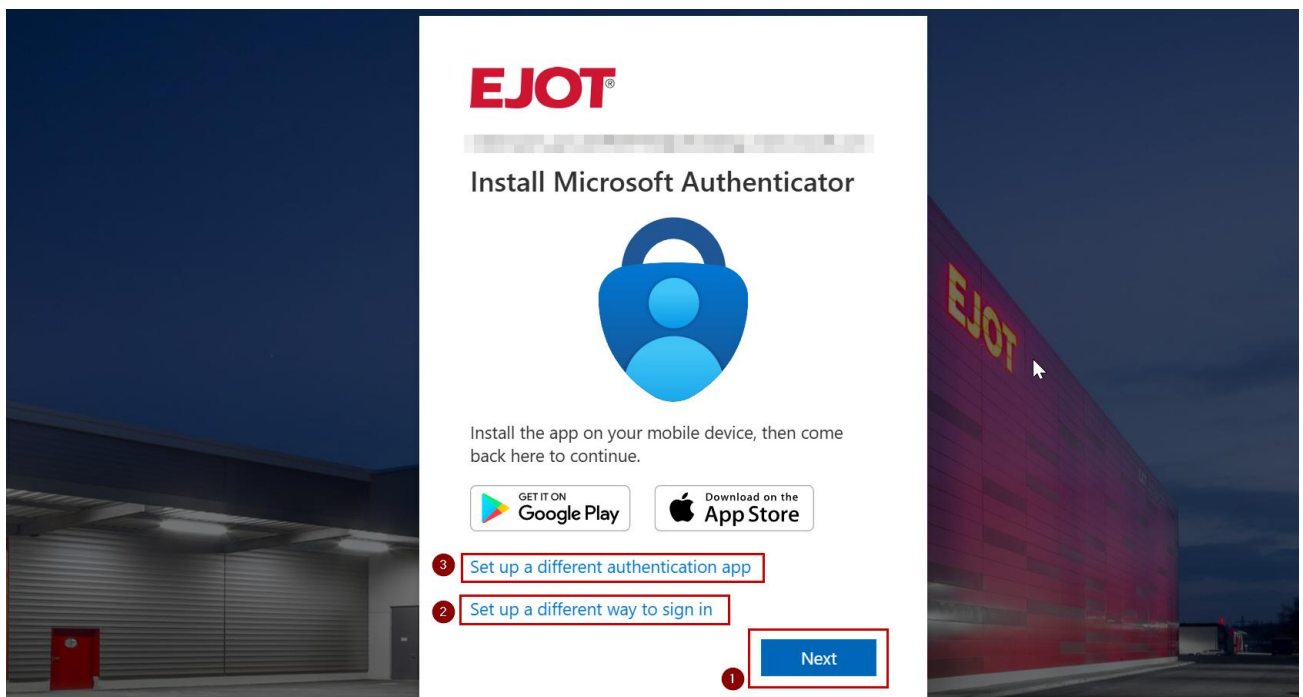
EJOT®

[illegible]

Install Microsoft Authenticator

Install the app on your mobile device, then come back here to continue.

GET IT ON Google Play

Download on the App Store

3 Set up a different authentication app

2 Set up a different way to sign in

Next

1

EJOT